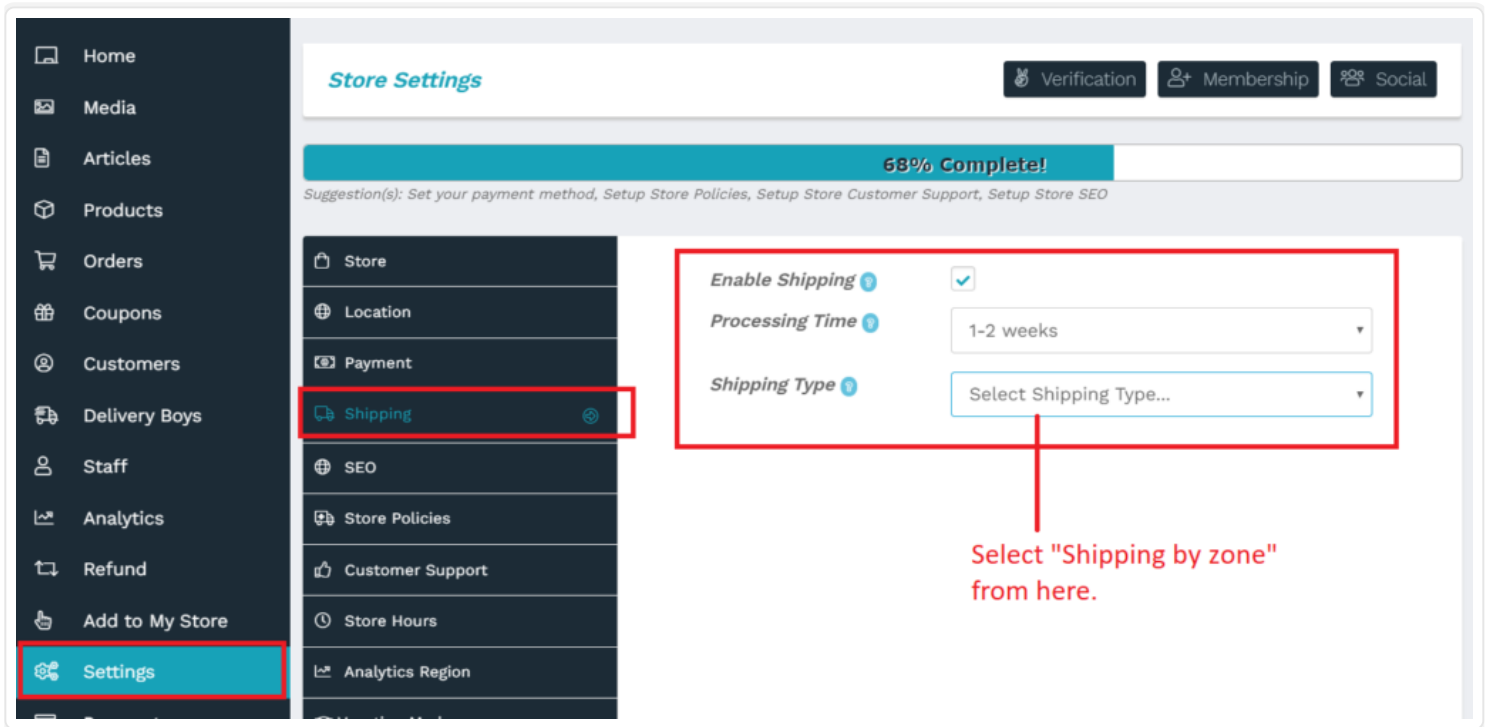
Home
Media
Articles
Products
Orders
Coupons
Customers
Delivery Boys
Staff
Analytics
Refund
Add to My Store
Settings

Store Settings

Verification
Membership
Social

68% Complete!

Suggestion(s): Set your payment method, Setup Store Policies, Setup Store Customer Support, Setup Store SEO

Store
Location
Payment
Shipping
SEO
Store Policies
Customer Support
Store Hours
Analytics Region

Enable Shipping
Processing Time
1-2 weeks
Shipping Type
Select Shipping Type...

Select "Shipping by zone" from here.